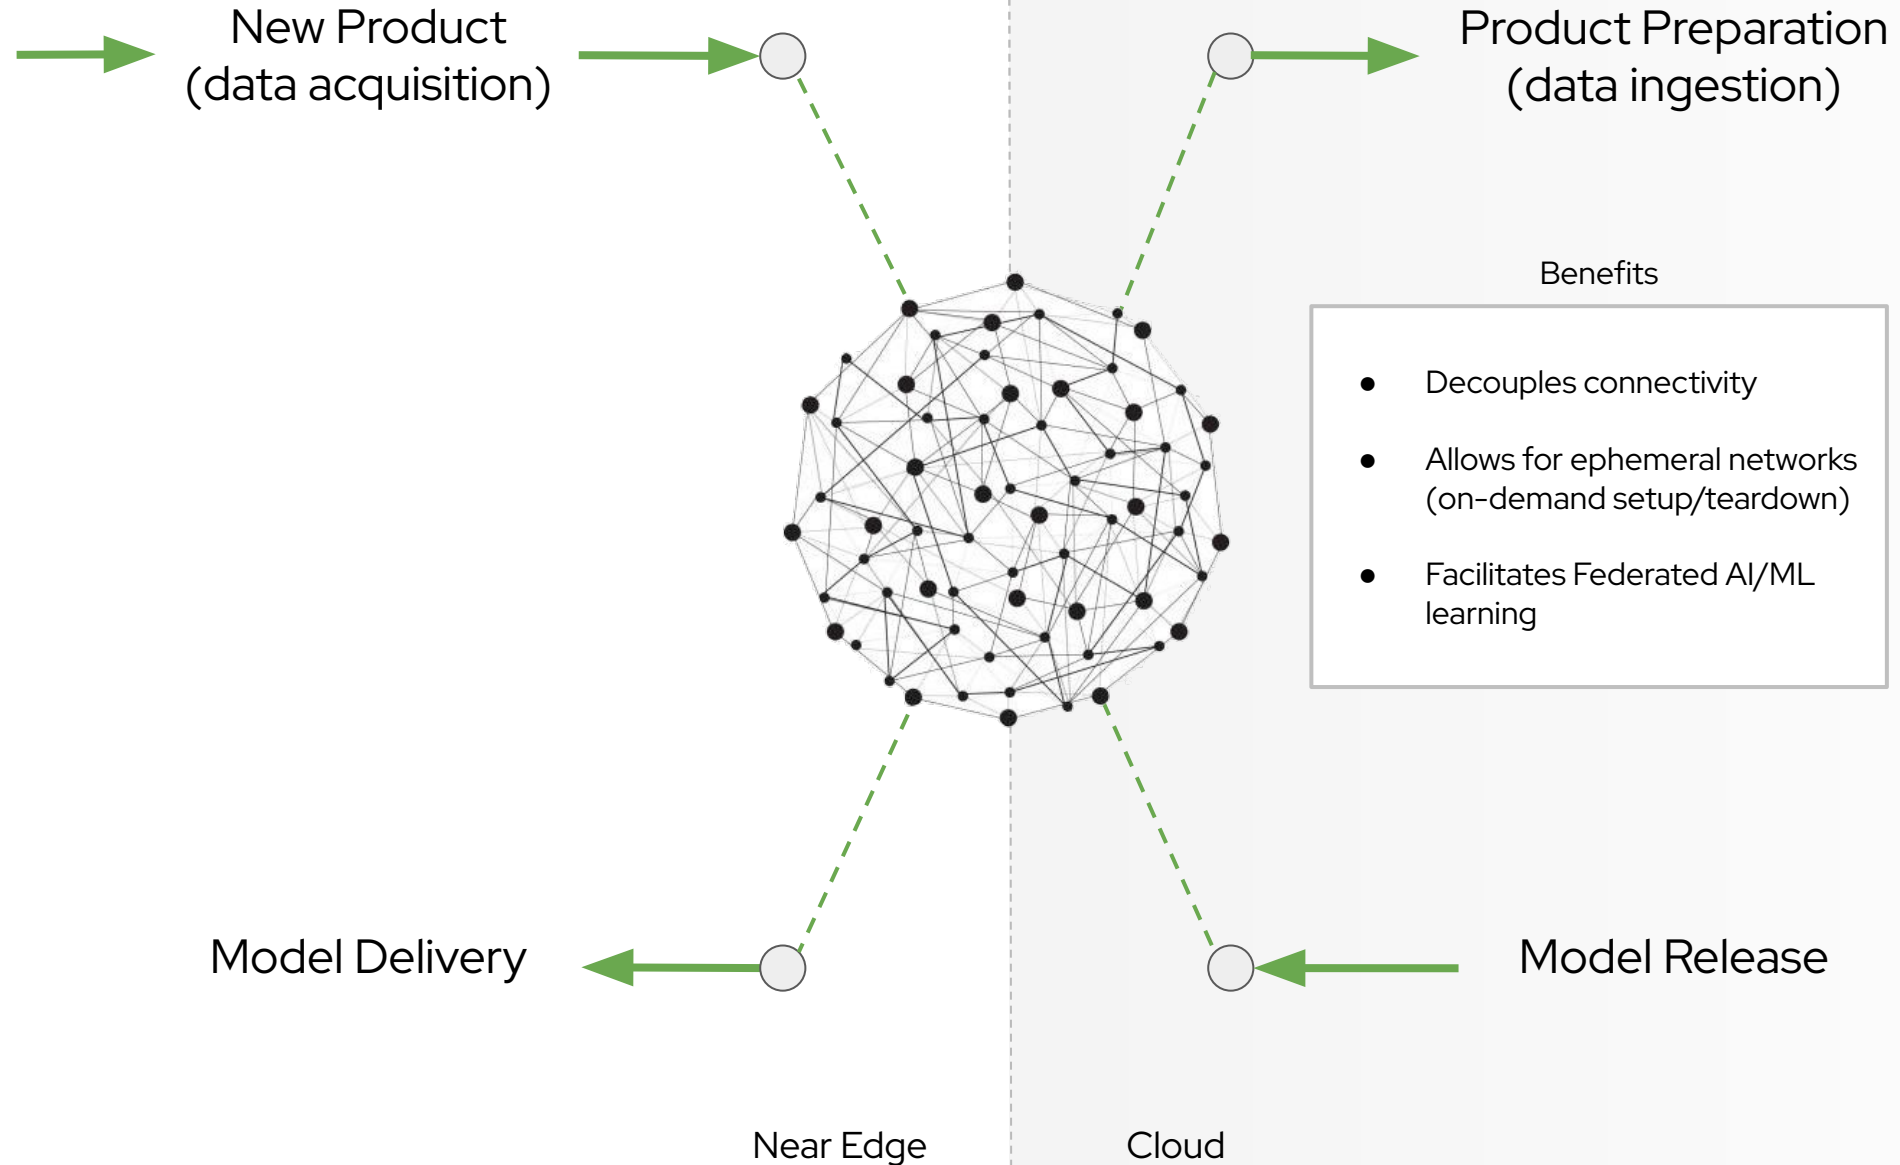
New Product
(data acquisition)

Product Preparation
(data ingestion)

Benefits

- Decouples connectivity
- Allows for ephemeral networks (on-demand setup/teardown)
- Facilitates Federated AI/ML learning

Model Delivery

Model Release

Near Edge

Cloud